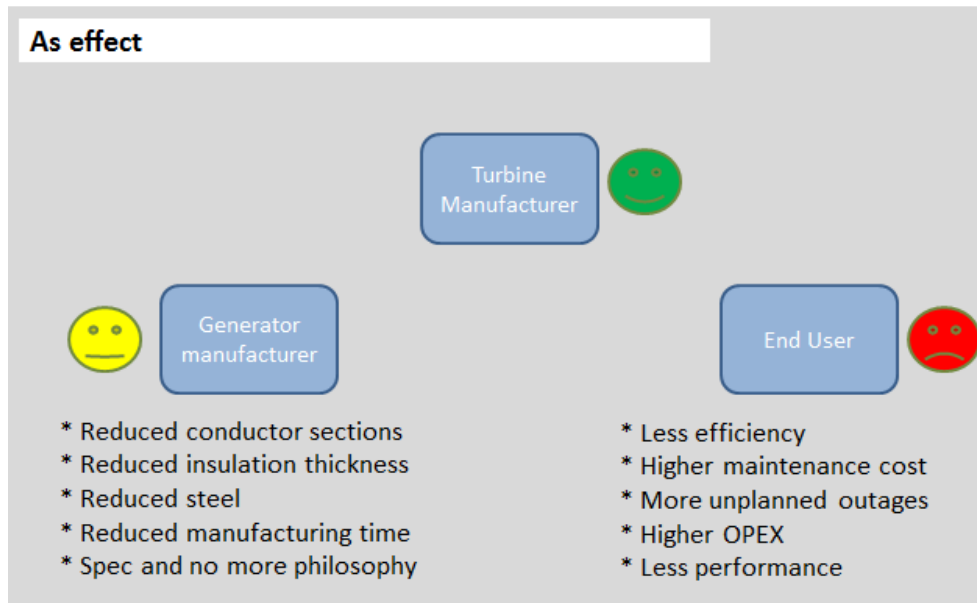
As effect

Turbine Manufacturer

Generator manufacturer

End User

* Reduced conductor sections
* Reduced insulation thickness
* Reduced steel
* Reduced manufacturing time
* Spec and no more philosophy

* Less efficiency
* Higher maintenance cost
* More unplanned outages
* Higher OPEX
* Less performance